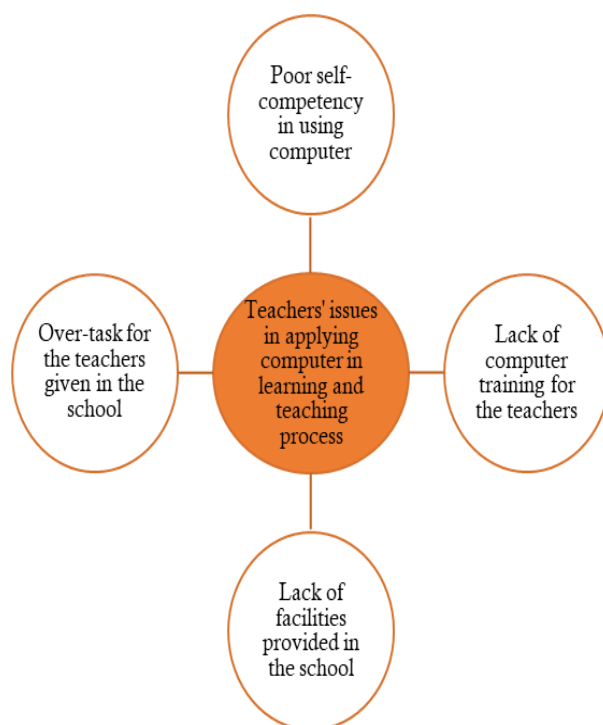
Poor self-competency in using computer

Over-task for the teachers given in the school

Teachers' issues in applying computer in learning and teaching process

Lack of computer training for the teachers

Lack of facilities provided in the school